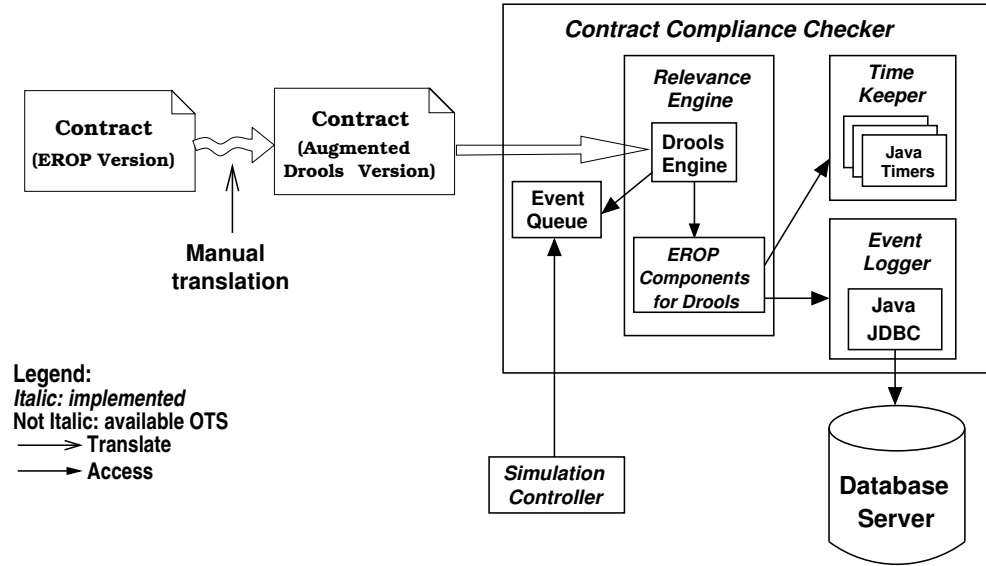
Contract Compliance Checker

Contract (EROP Version)

Contract (Augmented Drools Version)

Manual translation

Relevance Engine

Drools Engine

Event Queue

EROP Components for Drools

Time Keeper

Java Timers

Event Logger

Java JDBC

Legend:
Italic: implemented
Not Italic: available OTS
Translate
Access

Simulation Controller

Database Server